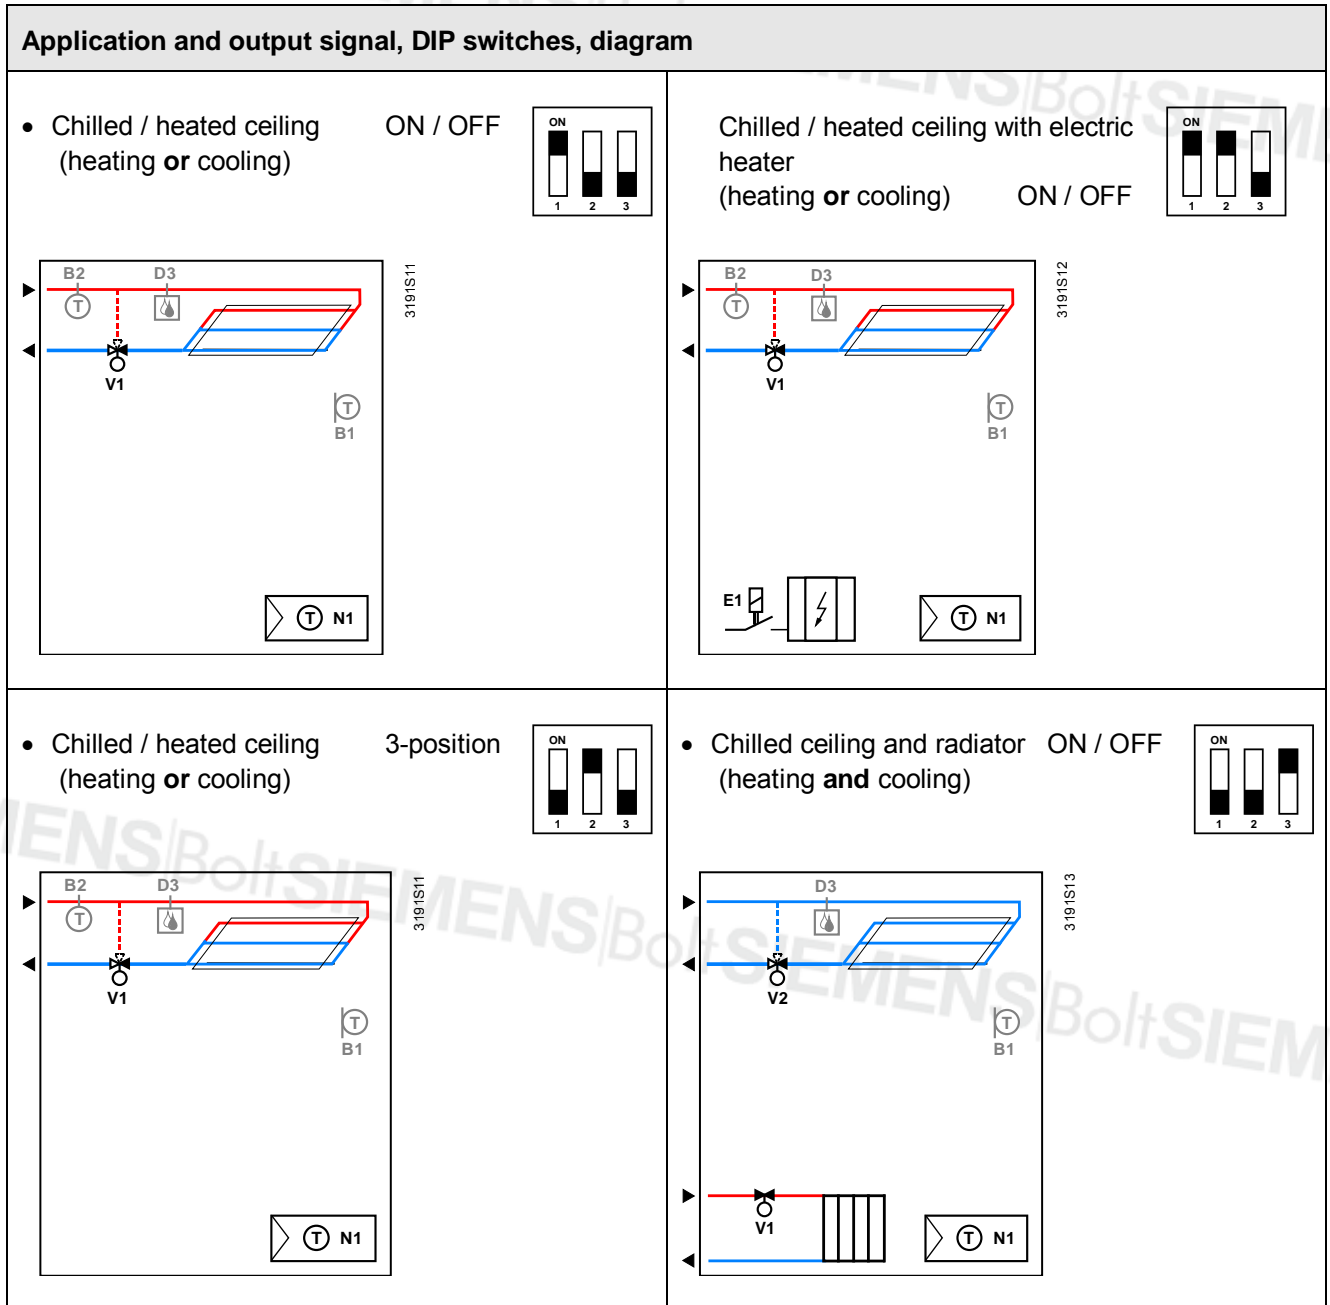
Application and output signal, DIP switches, diagram

• Chilled / heated ceiling (heating **or** cooling) ON / OFF

ON
1 2 3

B2 D3

T

V1

T
B1

3191S11

T N1

Chilled / heated ceiling with electric heater (heating **or** cooling) ON / OFF

ON
1 2 3

B2 D3

T

V1

T
B1

3191S12

E1

T N1

• Chilled / heated ceiling (heating **or** cooling) 3-position

ON
1 2 3

B2 D3

T

V1

T
B1

3191S11

T N1

• Chilled ceiling and radiator (heating **and** cooling) ON / OFF

ON
1 2 3

D3

V2

T
B1

3191S13

V1

T N1

SIEMENS BoltSIEMENS BoltSIEMENS